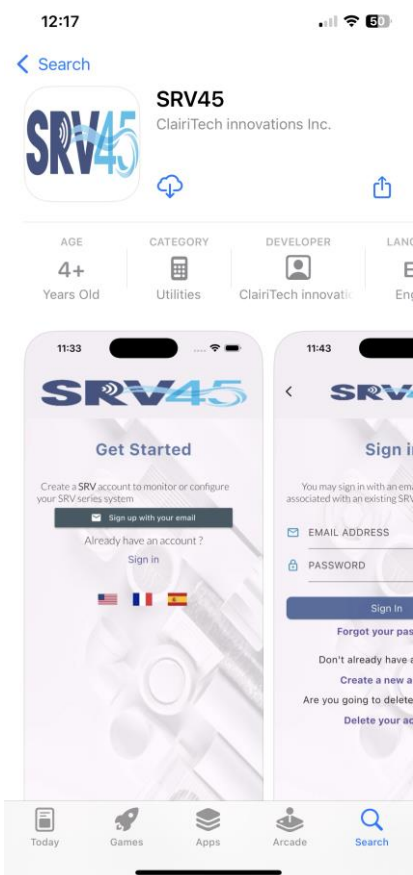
12:17

50

Search

SRV45

SRV45
ClairiTech innovations Inc.

AGE
4+
Years Old

CATEGORY
Utilities

DEVELOPER
ClairiTech innovati

LANG
E
Eng

11:33

SRV45

Get Started

Create a SRV account to monitor or configure your SRV series system

Sign up with your email

Already have an account ?
Sign in

11:43

SRV

Sign i

You may sign in with an ema associated with an existing SRV

EMAIL ADDRESS

PASSWORD

Sign In

Forgot your pas

Don't already have a

Create a new a

Are you going to delete

Delete your ac

Today Games Apps Arcade Search